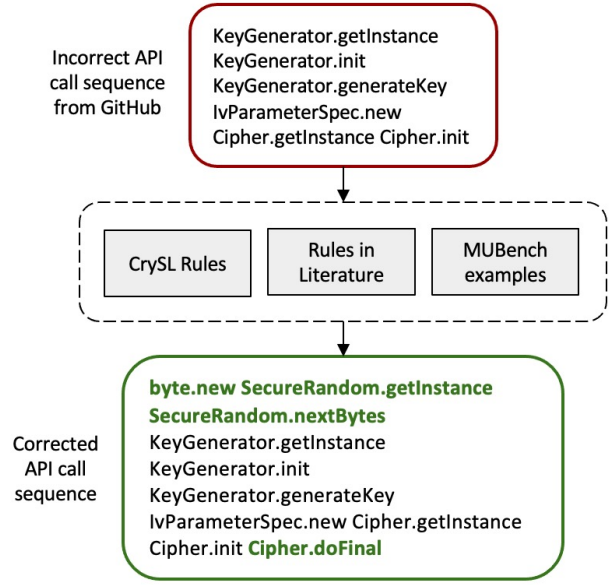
Incorrect API call sequence from GitHub

KeyGenerator.getInstance
KeyGenerator.init
KeyGenerator.generateKey
IvParameterSpec.new
Cipher.getInstance Cipher.init

CrySL Rules

Rules in Literature

MUBench examples

Corrected API call sequence

byte.new SecureRandom.getInstance
SecureRandom.nextBytes
KeyGenerator.getInstance
KeyGenerator.init
KeyGenerator.generateKey
IvParameterSpec.new Cipher.getInstance
Cipher.init Cipher.doFinal